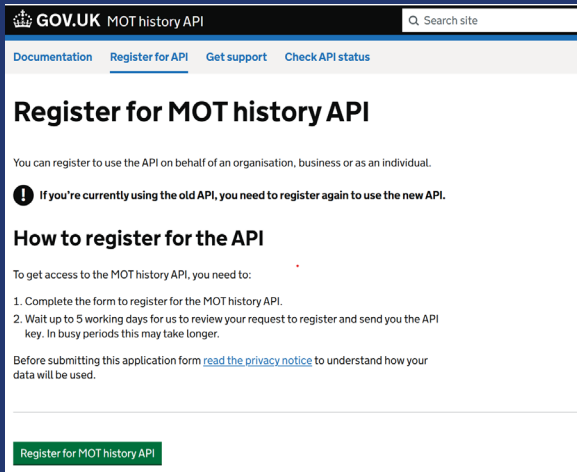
GOV.UK MOT history API

Search site

Documentation Register for API Get support Check API status

Register for MOT history API

You can register to use the API on behalf of an organisation, business or as an individual.

! If you're currently using the old API, you need to register again to use the new API.

How to register for the API

To get access to the MOT history API, you need to:

1. Complete the form to register for the MOT history API.
2. Wait up to 5 working days for us to review your request to register and send you the API key. In busy periods this may take longer.

Before submitting this application form read the privacy notice to understand how your data will be used.

Register for MOT history API